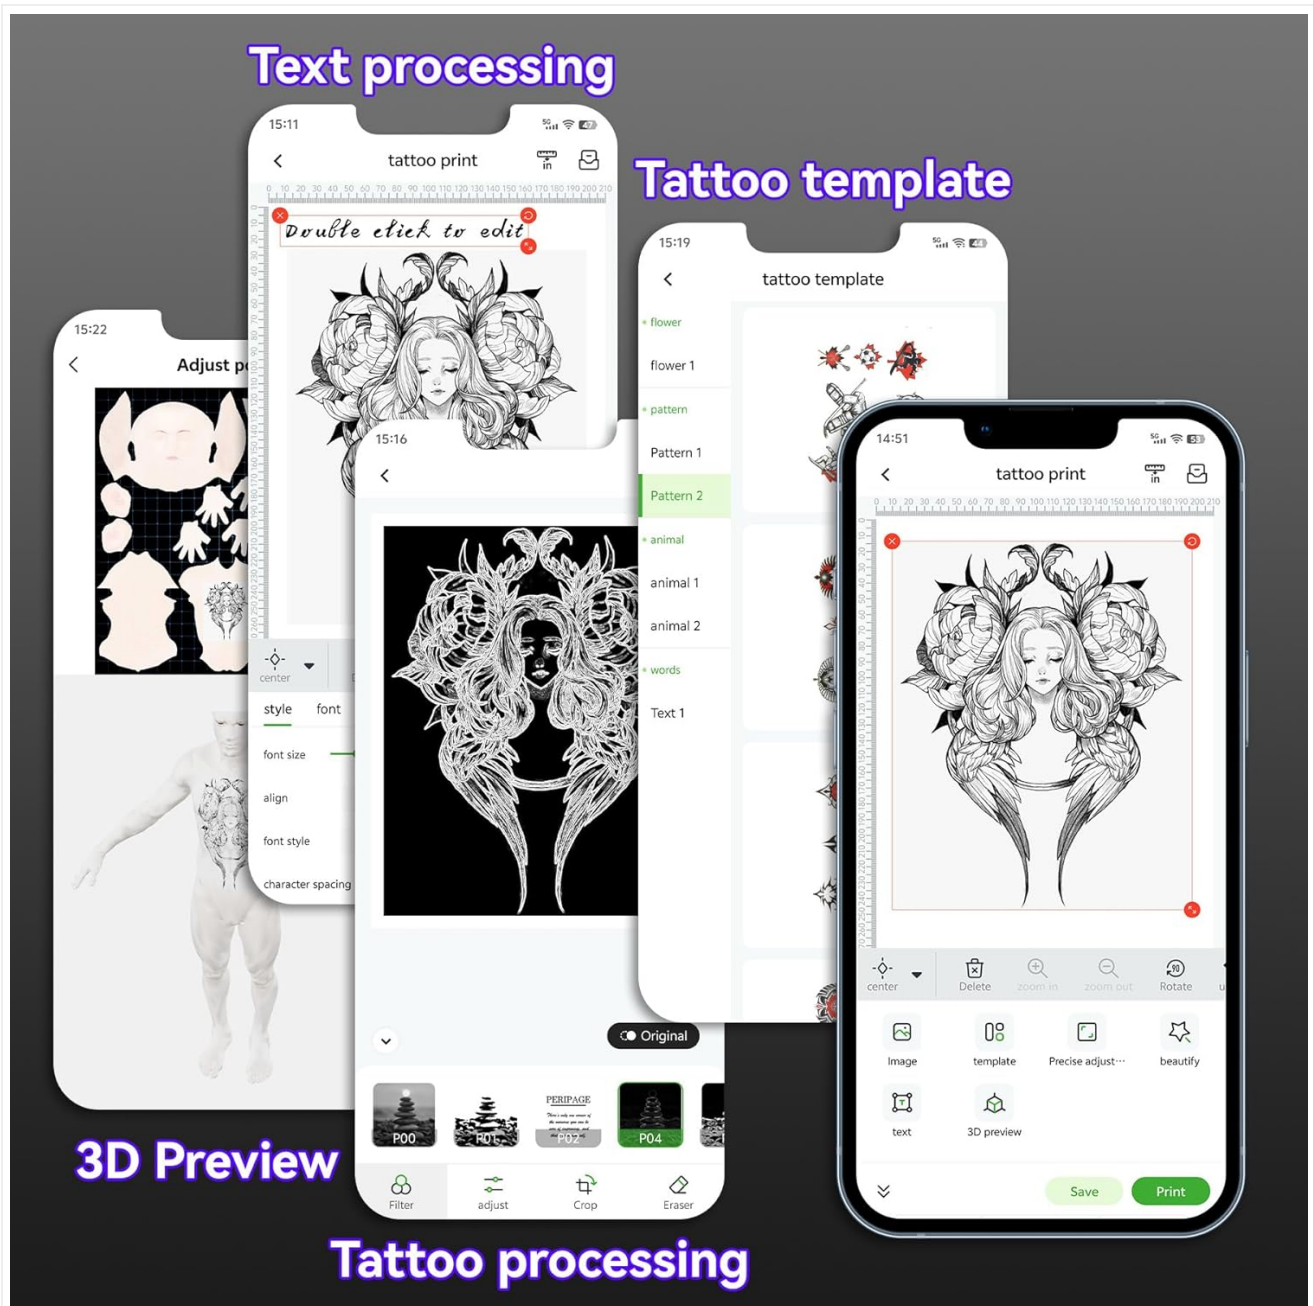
Text processing

15:11

tattoo print

in

Double click to edit

center

style font

font size

align

font style

character spacing

Tattoo template

15:19

tattoo template

flower

flower 1

pattern

Pattern 1

Pattern 2

animal

animal 1

animal 2

words

Text 1

15:22

Adjust p

3D Preview

15:16

Original

P00 P01 PERIPAGE P02 P04

Filter adjust Crop Eraser

Tattoo processing

14:51

tattoo print

in

center Delete zoom in zoom out Rotate

Image template Precise adjust··· beautify

text 3D preview

Save Print